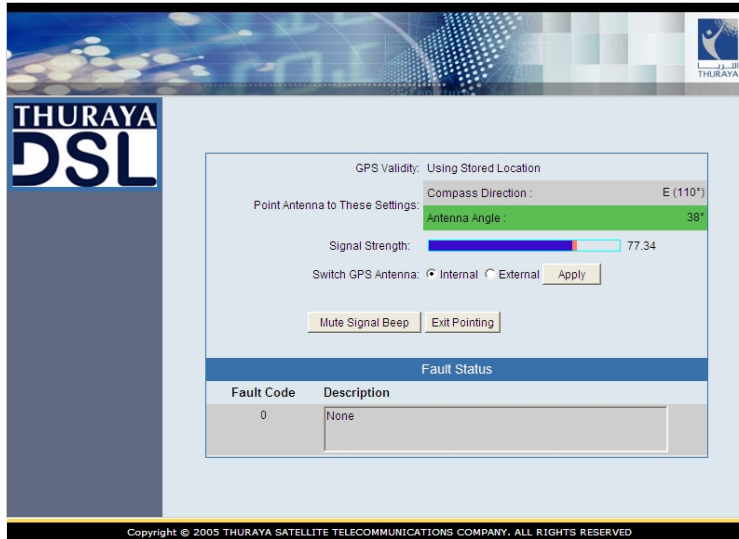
الثريا
THURAYA

THURAYA
DSL

GPS Validity: Using Stored Location

Point Antenna to These Settings:

| Compass Direction : | E (110°) |
|---|---|
| Antenna Angle : | 38° |

Signal Strength: 77.34

Switch GPS Antenna: Internal External Apply

Mute Signal Beep Exit Pointing

Fault Status

| Fault Code | Description |
|---|---|
| 0 | None |

Copyright © 2005 THURAYA SATELLITE TELECOMMUNICATIONS COMPANY. ALL RIGHTS RESERVED